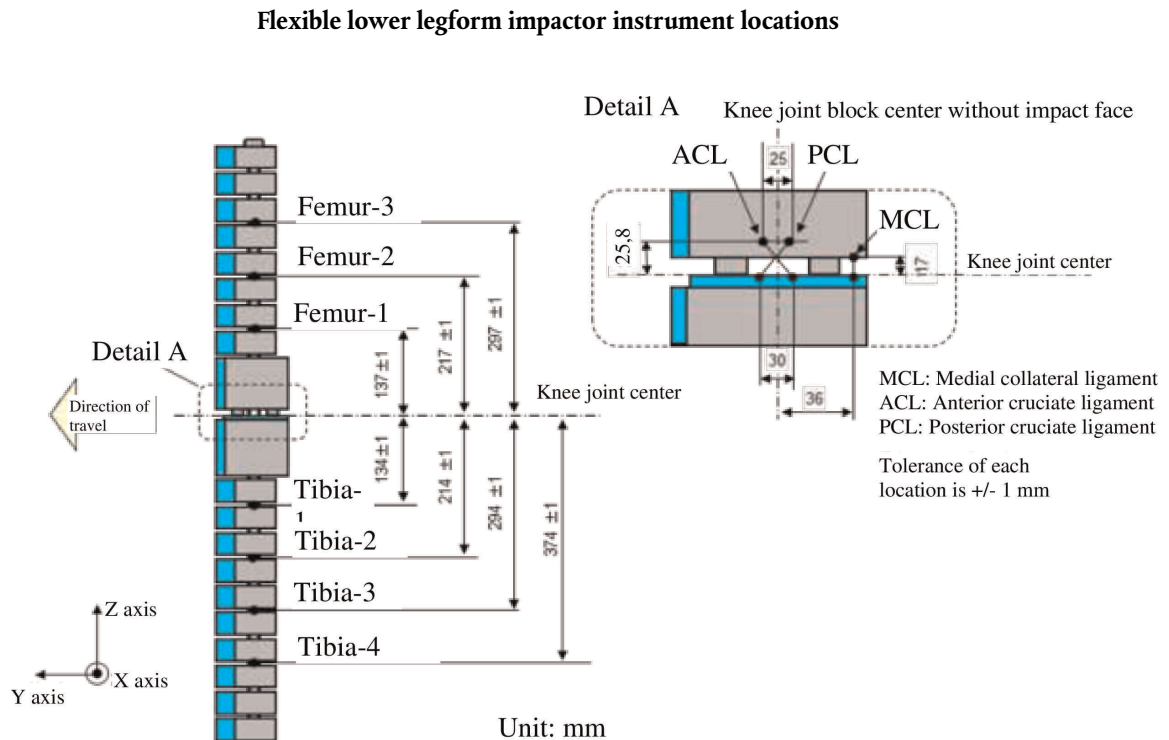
Flexible lower legform impactor instrument locations

Detail A

Knee joint block center without impact face

ACL

25

PCL

MCL

25,8

17

Knee joint center

30

36

MCL: Medial collateral ligament
ACL: Anterior cruciate ligament
PCL: Posterior cruciate ligament

Tolerance of each location is +/- 1 mm

Femur-3

Femur-2

Femur-1

Detail A

Direction of travel

Knee joint center

137 ±1

217 ±1

297 ±1

134 ±1

214 ±1

294 ±1

374 ±1

Tibia-1

Tibia-2

Tibia-3

Tibia-4

Z axis

X axis

Y axis

Unit: mm